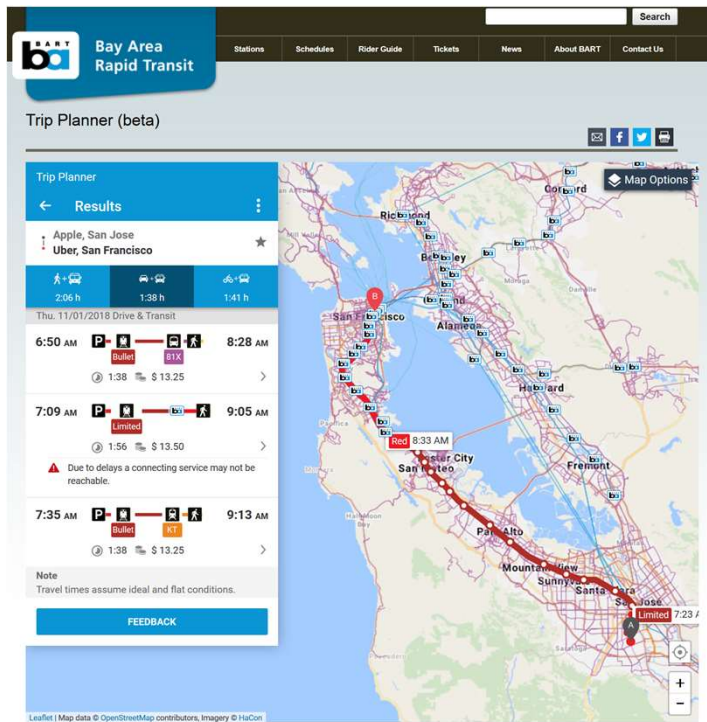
BART
Bay Area Rapid Transit

Search

Stations | Schedules | Rider Guide | Tickets | News | About BART | Contact Us

Trip Planner (beta)

Trip Planner

Results

Apple, San Jose
Uber, San Francisco

2:06 h
1:38 h
1:41 h

Thu. 11/01/2018 Drive & Transit

6:50 AM
Bullet
81X
8:28 AM
1:38 $ 13.25

7:09 AM
Limited
9:05 AM
1:56 $ 13.50
Due to delays a connecting service may not be reachable.

7:35 AM
Bullet
KT
9:13 AM
1:38 $ 13.25

Note
Travel times assume ideal and flat conditions.

FEEDBACK

Map Options

Concord
Richmond
Berkeley
San Francisco
Alameda
Hayward
Foster City
San Mateo
Fremont
Palo Alto
Mountain View
Sunnyvale
Santa Clara
San Jose
Red 8:33 AM
Limited 7:23 A
B
A
+
−

Leaflet | Map data © OpenStreetMap contributors, Imagery © HaCon